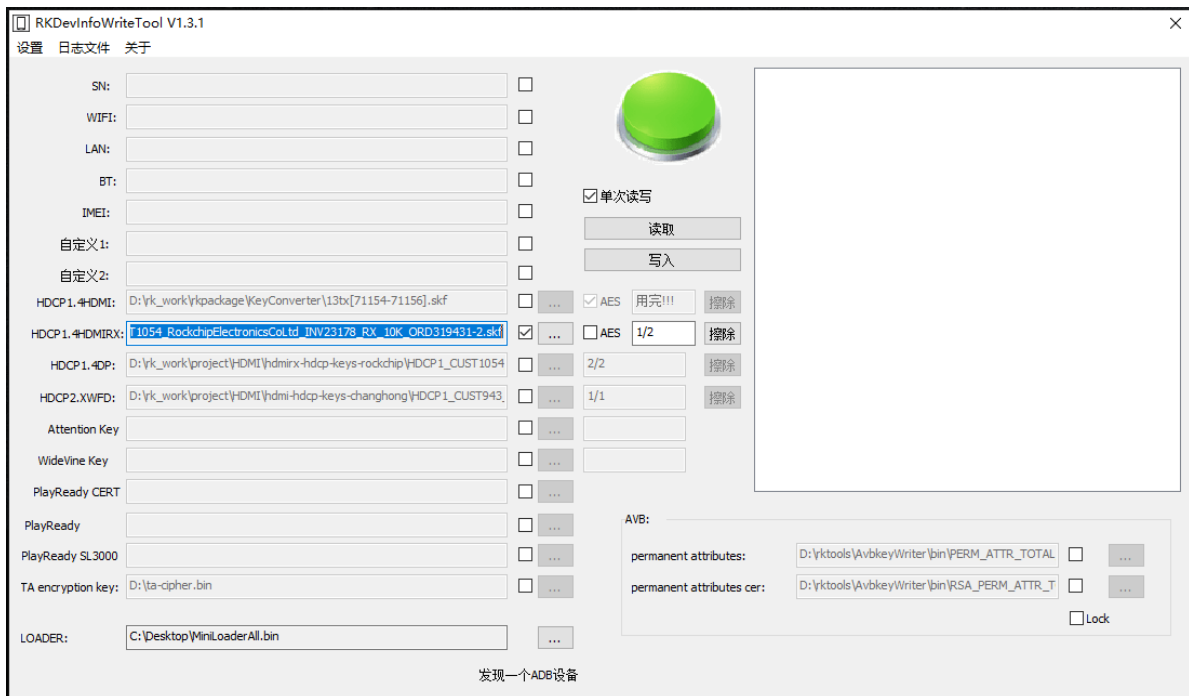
RKDevInfoWriteTool V1.3.1

设置 日志文件 关于

SN:

WIFI:

LAN:

BT:

IMEI:

自定义1:

自定义2:

HDCP1.4HDMI: D:\rk_work\rkpackage\KeyConverter\13tx[71154-71156].skf ... AES 用完!!! 擦除

HDCP1.4HDMIRX: T1054_RockchipElectronicsCoLtd_INV23178_RX_10K_ORD319431-2.skf ... AES 1/2 擦除

HDCP1.4DP: D:\rk_work\project\HDMI\hdmirx-hdcp-keys-rockchip\HDCP1_CUST1054 ... 2/2 擦除

HDCP2.XWFD: D:\rk_work\project\HDMI\hdmi-hdcp-keys-changhong\HDCP1_CUST943_ ... 1/1 擦除

Attention Key ...

WideVine Key ...

PlayReady CERT ...

PlayReady ...

PlayReady SL3000 ...

TA encryption key: D:\ta-cipher.bin ...

LOADER: C:\Desktop\MiniLoaderAll.bin ...

单次读写

读取

写入

AVB:

permanent attributes: D:\rktools\AvbkeyWriter\bin\PERM_ATTR_TOTAL ...

permanent attributes cer: D:\rktools\AvbkeyWriter\bin\RSA_PERM_ATTR_T ...

Lock

发现一个ADB设备